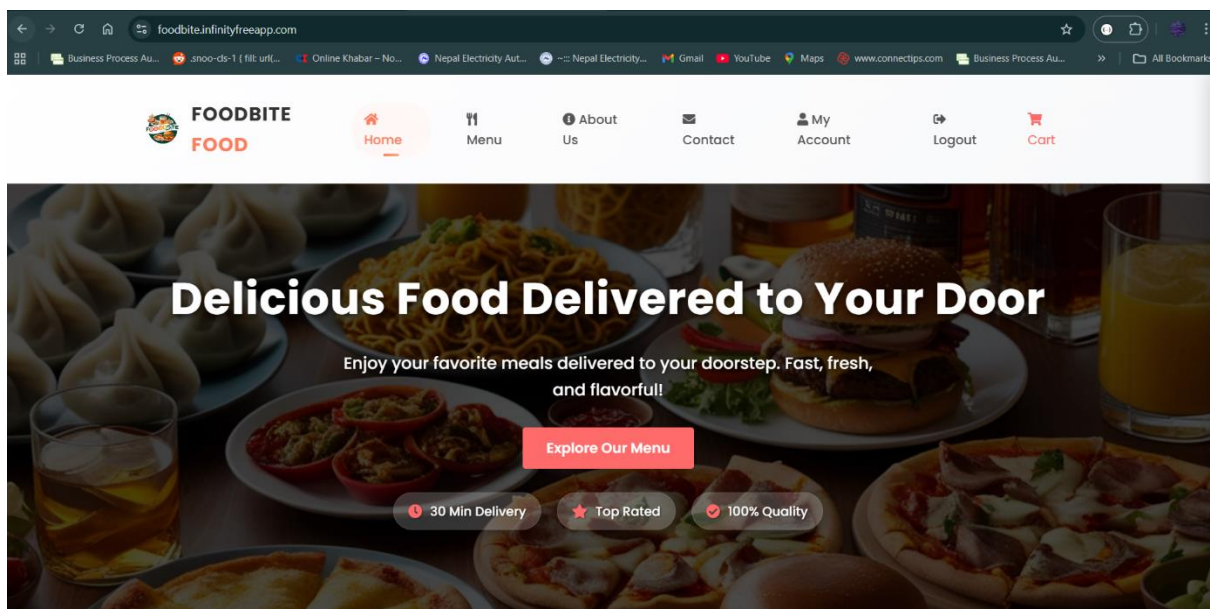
foodbite.infinityfreeapp.com

Business Process Au... .snoo-cls-1 { fill: url(... Online Khabar – No... Nepal Electricity Aut... ~::: Nepal Electricity... Gmail YouTube Maps www.connectips.com Business Process Au... » All Bookmarks

FOODBITE FOOD

Home Menu About Us Contact My Account Logout Cart

Delicious Food Delivered to Your Door

Enjoy your favorite meals delivered to your doorstep. Fast, fresh, and flavorful!

Explore Our Menu

30 Min Delivery Top Rated 100% Quality